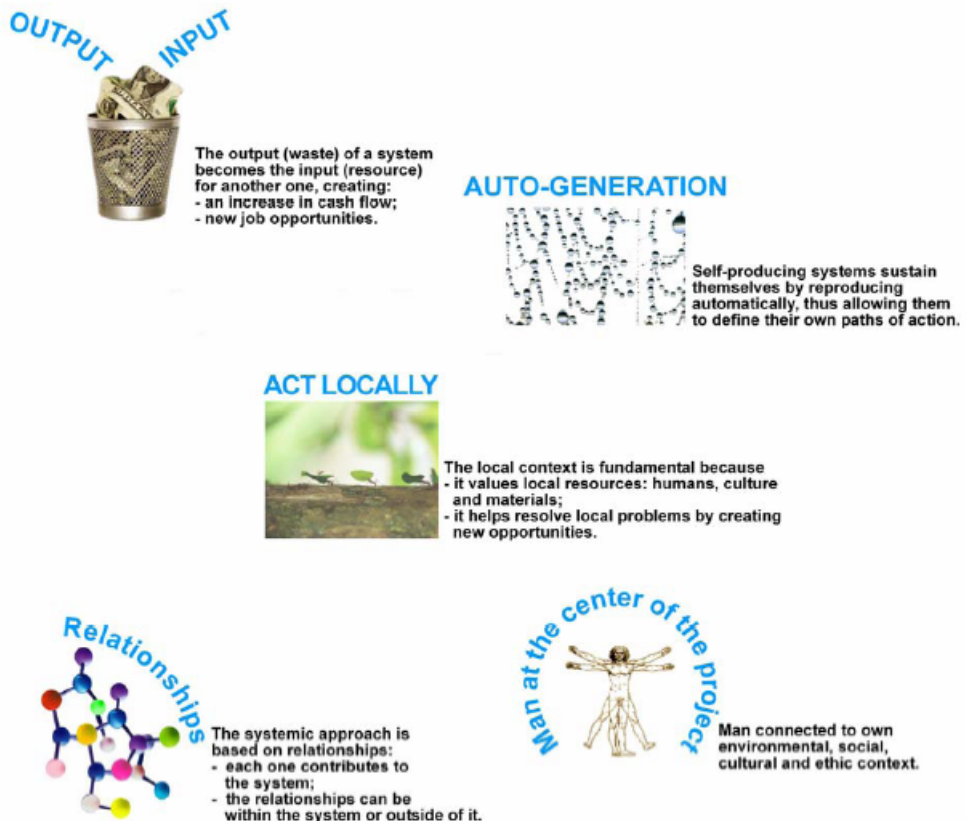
OUTPUT INPUT

The output (waste) of a system becomes the input (resource) for another one, creating:
- an increase in cash flow;
- new job opportunities.

AUTO-GENERATION

Self-producing systems sustain themselves by reproducing automatically, thus allowing them to define their own paths of action.

ACT LOCALLY

The local context is fundamental because
- it values local resources: humans, culture and materials;
- it helps resolve local problems by creating new opportunities.

Relationships

The systemic approach is based on relationships:
- each one contributes to the system;
- the relationships can be within the system or outside of it.

Man at the center of the project

Man connected to own environmental, social, cultural and ethic context.